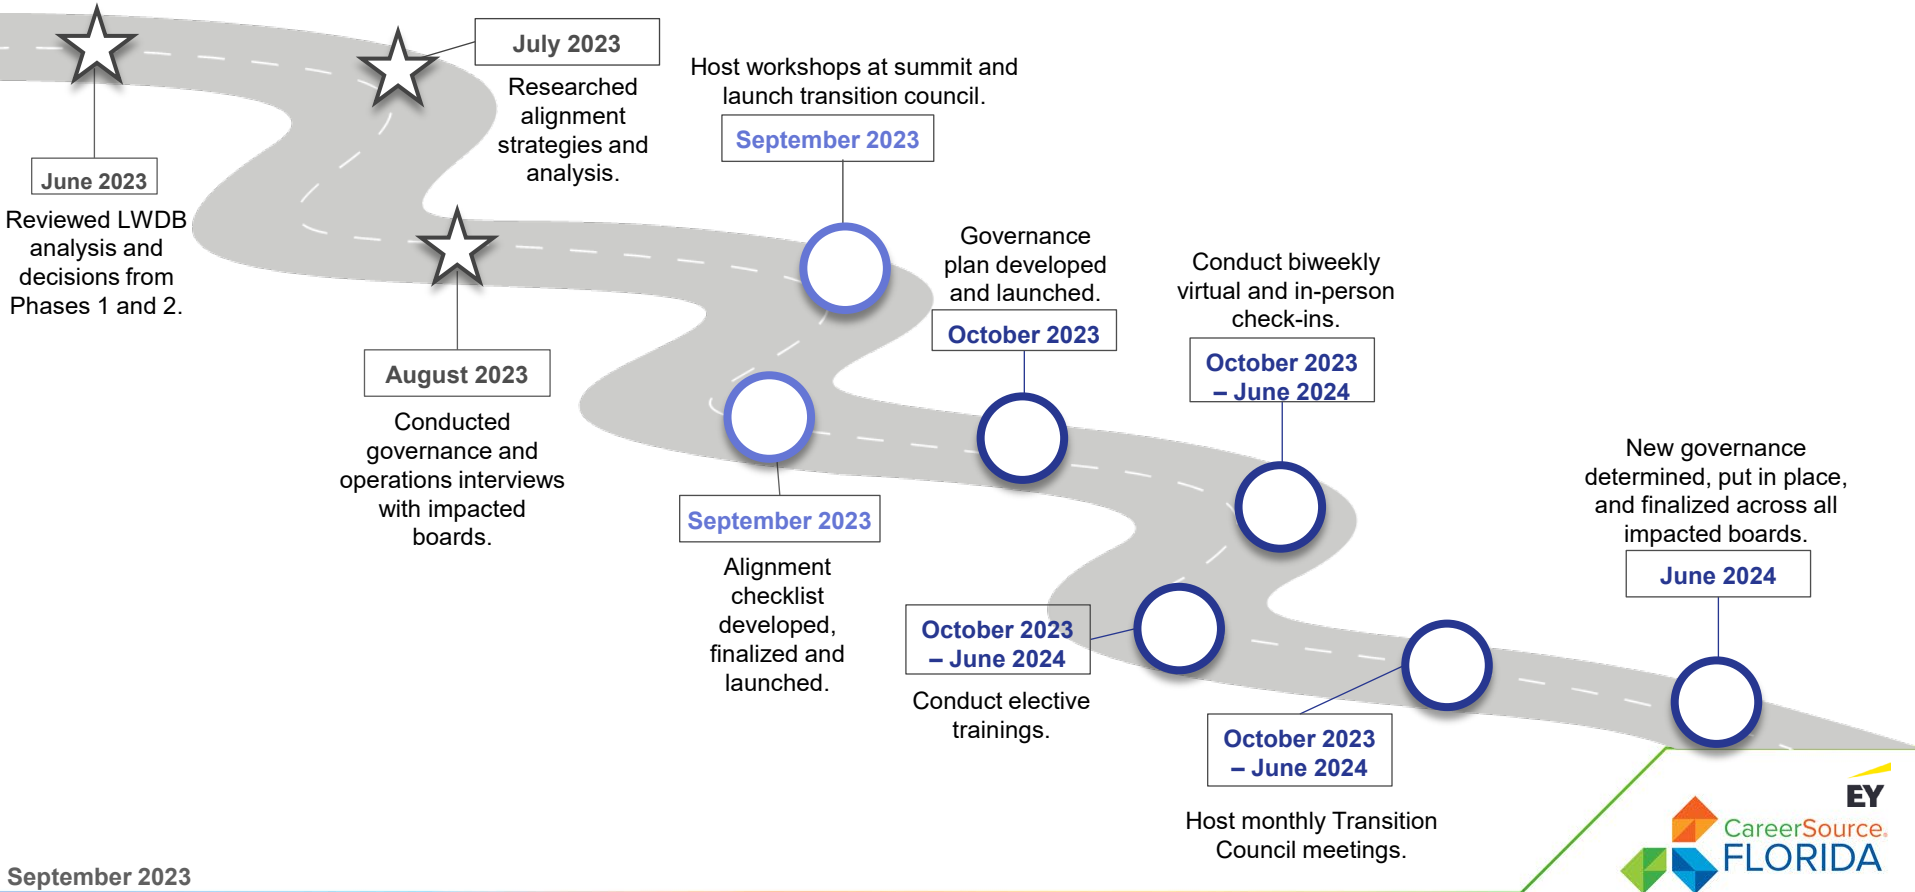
June 2023

Reviewed LWDB analysis and decisions from Phases 1 and 2.

July 2023

Researched alignment strategies and analysis.

August 2023

Conducted governance and operations interviews with impacted boards.

Host workshops at summit and launch transition council.

September 2023

September 2023

Alignment checklist developed, finalized and launched.

Governance plan developed and launched.

October 2023

Conduct biweekly virtual and in-person check-ins.

October 2023 – June 2024

October 2023 – June 2024

Conduct elective trainings.

October 2023 – June 2024

Host monthly Transition Council meetings.

New governance determined, put in place, and finalized across all impacted boards.

June 2024

EY

CareerSource. FLORIDA

September 2023